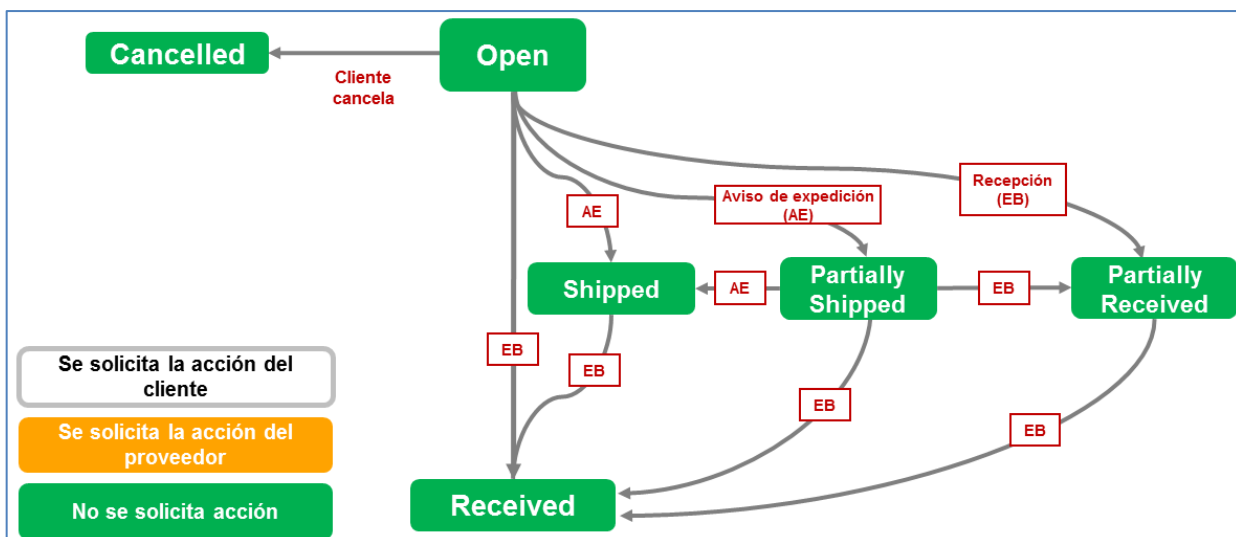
Cancelled

Open

Cliente cancela

AE

Aviso de expedición (AE)

Recepción (EB)

Shipped

AE

Partially Shipped

EB

Partially Received

EB

EB

EB

EB

Se solicita la acción del cliente

Se solicita la acción del proveedor

No se solicita acción

Received